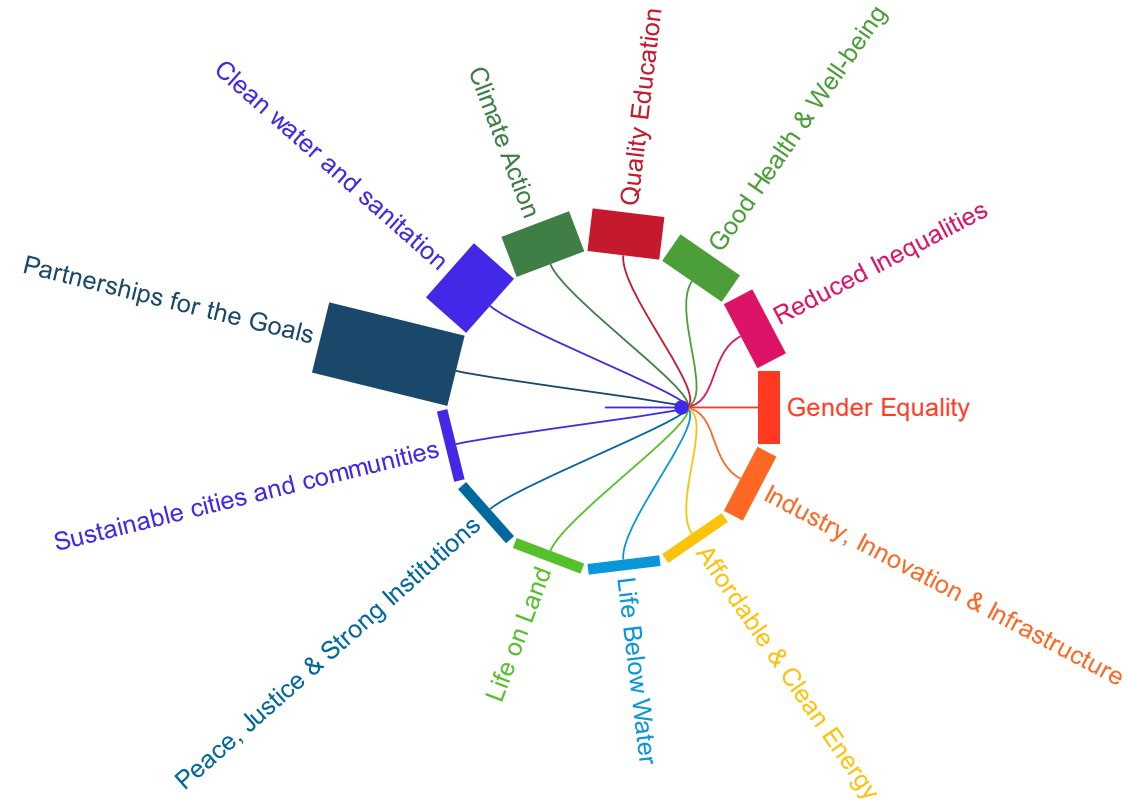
Quality Education
Good Health & Well-being
Reduced Inequalities
Gender Equality
Industry, Innovation & Infrastructure
Affordable & Clean Energy
Life Below Water
Life on Land
Peace, Justice & Strong Institutions
Sustainable cities and communities
Partnerships for the Goals
Clean water and sanitation
Climate Action